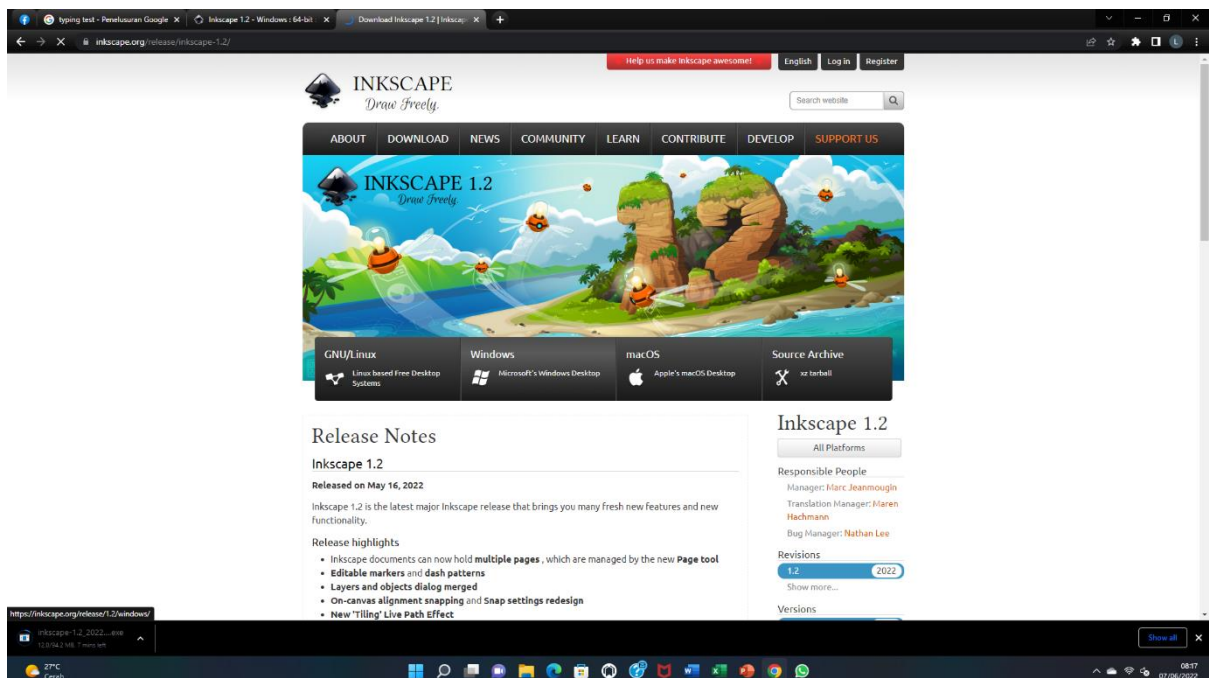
typing test - Penelusuran Google ×
Inkscape 1.2 - Windows : 64-bit ×
Download Inkscape 1.2 | Inkscape ×
+

inkscape.org/release/inkscape-1.2/

Help us make Inkscape awesome!
English
Log in
Register

INKSCAPE
Draw Freely.

Search website

ABOUT
DOWNLOAD
NEWS
COMMUNITY
LEARN
CONTRIBUTE
DEVELOP
SUPPORT US

INKSCAPE 1.2
Draw Freely

GNU/Linux
Linux based Free Desktop Systems

Windows
Microsoft's Windows Desktop

macOS
Apple's macOS Desktop

Source Archive
xz tarball

Release Notes

Inkscape 1.2

Released on May 16, 2022

Inkscape 1.2 is the latest major Inkscape release that brings you many fresh new features and new functionality.

Release highlights

• Inkscape documents can now hold **multiple pages** , which are managed by the new **Page tool**
• **Editable markers** and **dash patterns**
• **Layers and objects dialog merged**
• **On-canvas alignment snapping** and **Snap settings redesign**
• **New 'Tiling' Live Path Effect**

Inkscape 1.2

All Platforms

Responsible People

Manager: Marc Jeanmougin

Translation Manager: Maren Hachmann

Bug Manager: Nathan Lee

Revisions

1.2
2022

Show more...

Versions

https://inkscape.org/release/1.2/windows/

inkscape-1.2_2022....exe
12.0/94.2 MB, 7 mins left

Show all

27°C
Cerah

08:17
07/06/2022